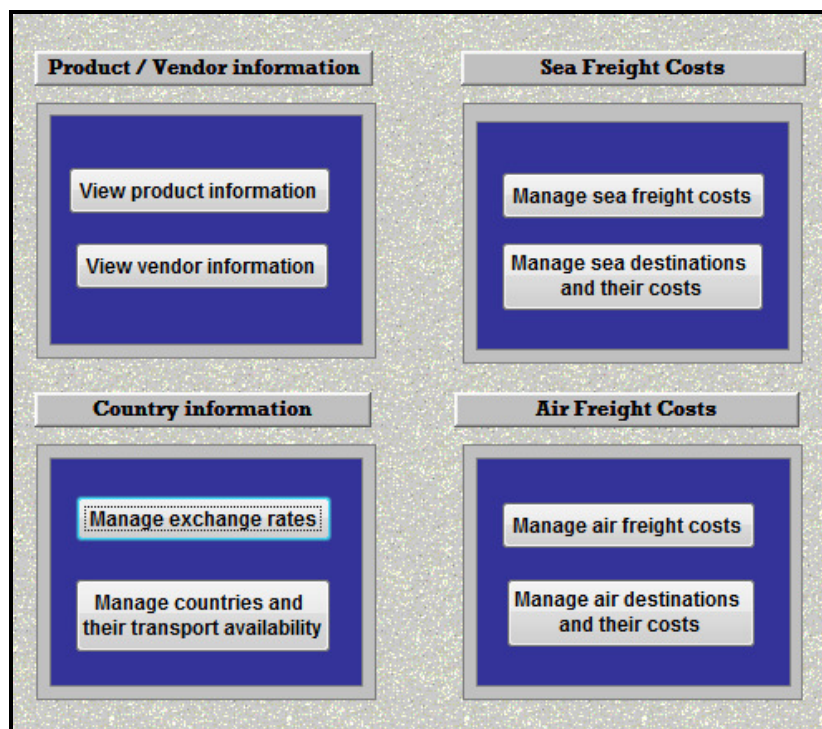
Product / Vendor information

View product information

View vendor information

Sea Freight Costs

Manage sea freight costs

Manage sea destinations and their costs

Country information

Manage exchange rates

Manage countries and their transport availability

Air Freight Costs

Manage air freight costs

Manage air destinations and their costs